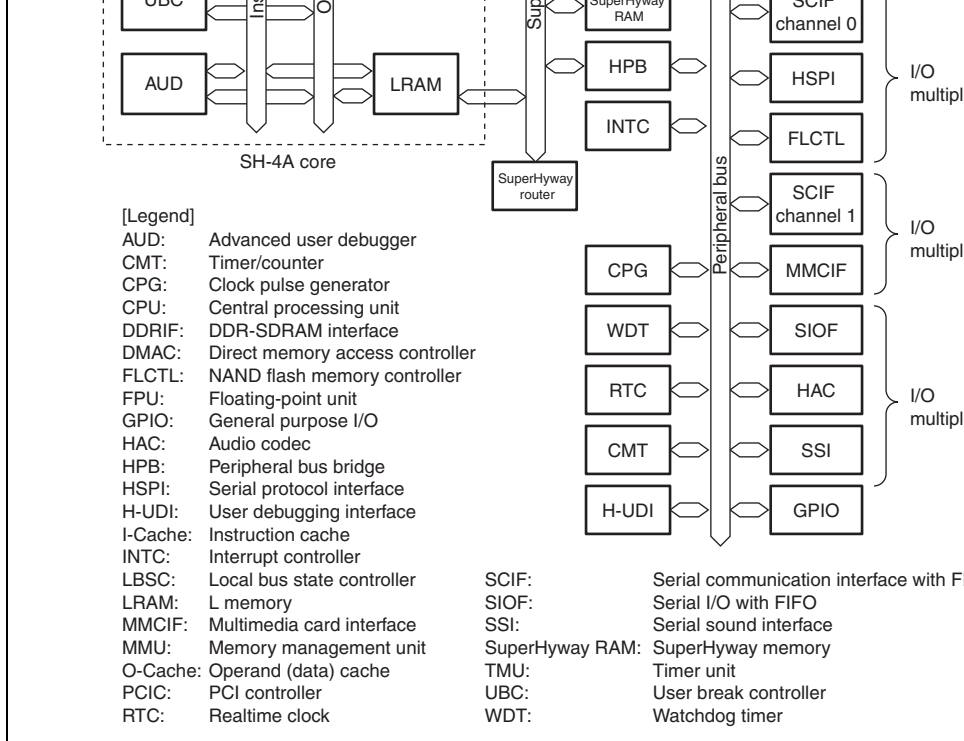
UBC

Ins

O

Sup

SuperHyway RAM

SCIF channel 0

AUD

LRAM

HPB

HSPI

I/O multipl

INTC

FLCTL

SH-4A core

SuperHyway router

Peripheral bus

SCIF channel 1

I/O multipl

CPG

MMCIF

WDT

SIOF

RTC

HAC

I/O multipl

CMT

SSI

H-UDI

GPIO

[Legend]

| | |
|---|---|
| AUD: | Advanced user debugger |
| CMT: | Timer/counter |
| CPG: | Clock pulse generator |
| CPU: | Central processing unit |
| DDRIF: | DDR-SDRAM interface |
| DMAC: | Direct memory access controller |
| FLCTL: | NAND flash memory controller |
| FPU: | Floating-point unit |
| GPIO: | General purpose I/O |
| HAC: | Audio codec |
| HPB: | Peripheral bus bridge |
| HSPI: | Serial protocol interface |
| H-UDI: | User debugging interface |
| I-Cache: | Instruction cache |
| INTC: | Interrupt controller |
| LBSC: | Local bus state controller |
| LRAM: | L memory |
| MMCIF: | Multimedia card interface |
| MMU: | Memory management unit |
| O-Cache: | Operand (data) cache |
| PCIC: | PCI controller |
| RTC: | Realtime clock |

| | |
|---|---|
| SCIF: | Serial communication interface with F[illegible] |
| SIOF: | Serial I/O with FIFO |
| SSI: | Serial sound interface |
| SuperHyway RAM: | SuperHyway memory |
| TMU: | Timer unit |
| UBC: | User break controller |
| WDT: | Watchdog timer |